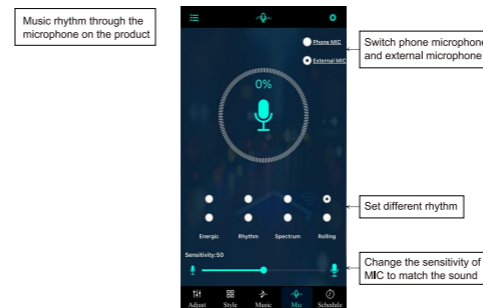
Music rhythm through the microphone on the product

Phone MIC

External MIC

Switch phone microphone and external microphone

0%

Energic

Rhythm

Spectrum

Rolling

Set different rhythm

Sensitivity:50

Change the sensitivity of MIC to match the sound

Adjust

Style

Music

Mic

Schedule